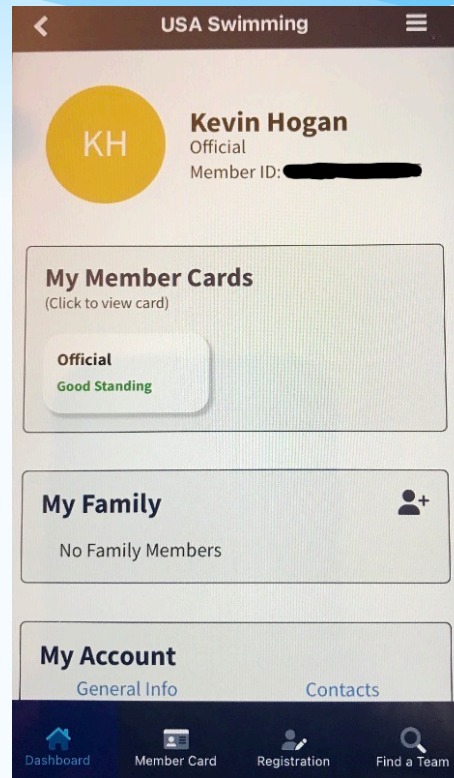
USA Swimming

KH

Kevin Hogan
Official
Member ID: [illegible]

My Member Cards
(Click to view card)

Official
Good Standing

My Family

No Family Members

My Account
General Info
Contacts

Dashboard
Member Card
Registration
Find a Team